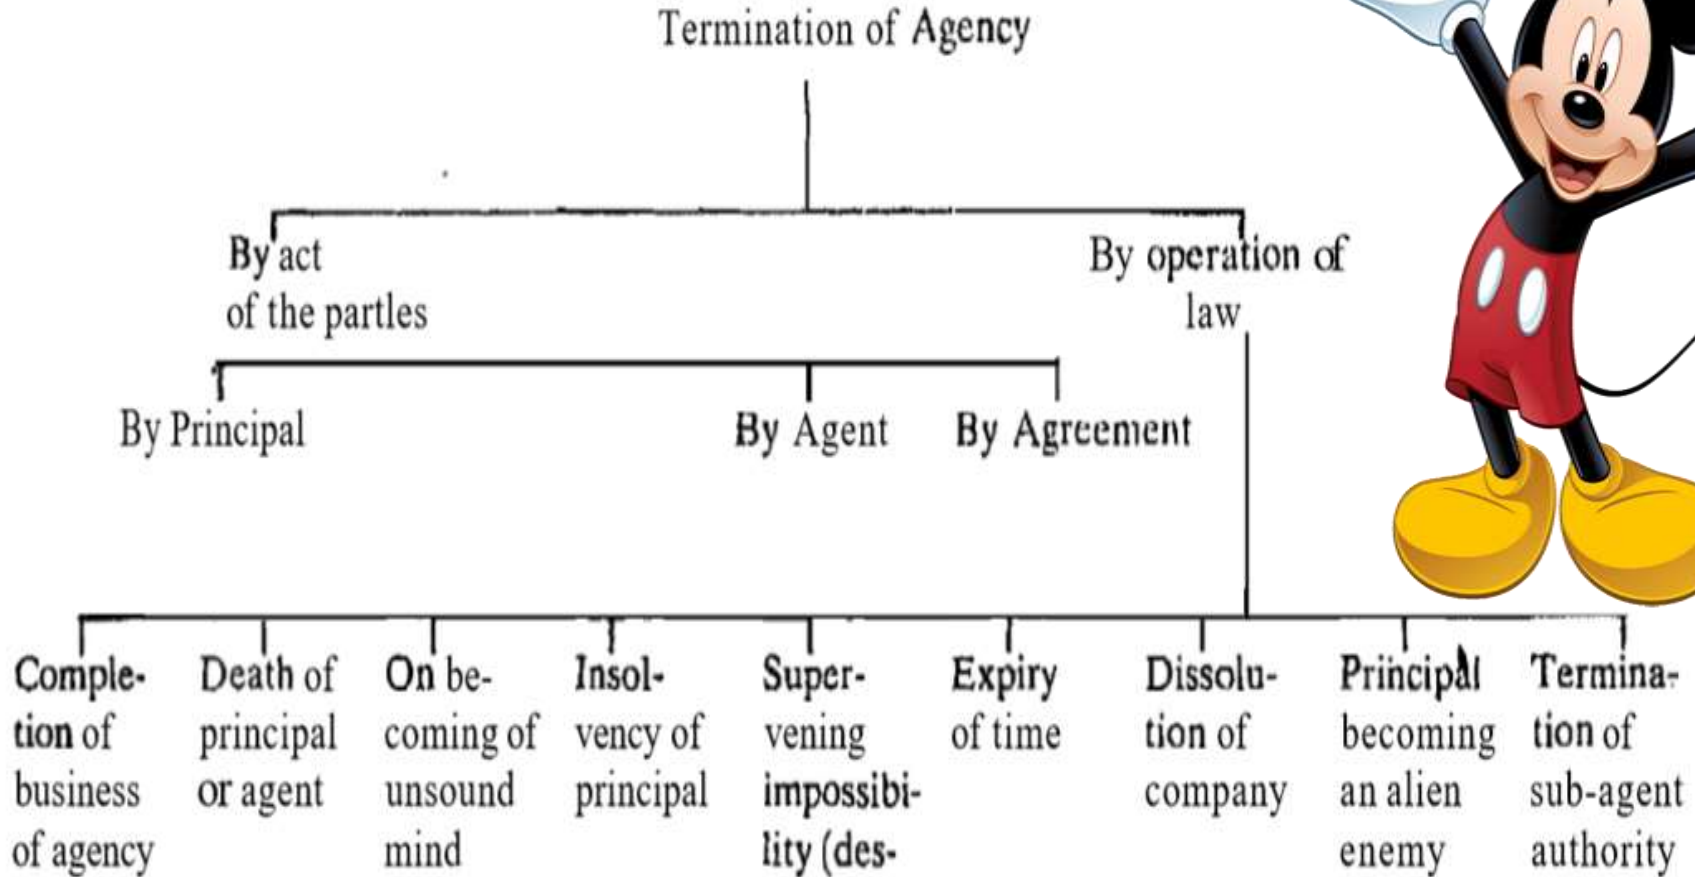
Termination of Agency

By act of the partles

By operation of law

By Principal

By Agent

By Agreement

Completion of business of agency

Death of principal or agent

On becoming of unsound mind

Insolvency of principal

Supervening impossibility (des-

Expiry of time

Dissolution of company

Principal becoming an alien enemy

Termination of sub-agent authority